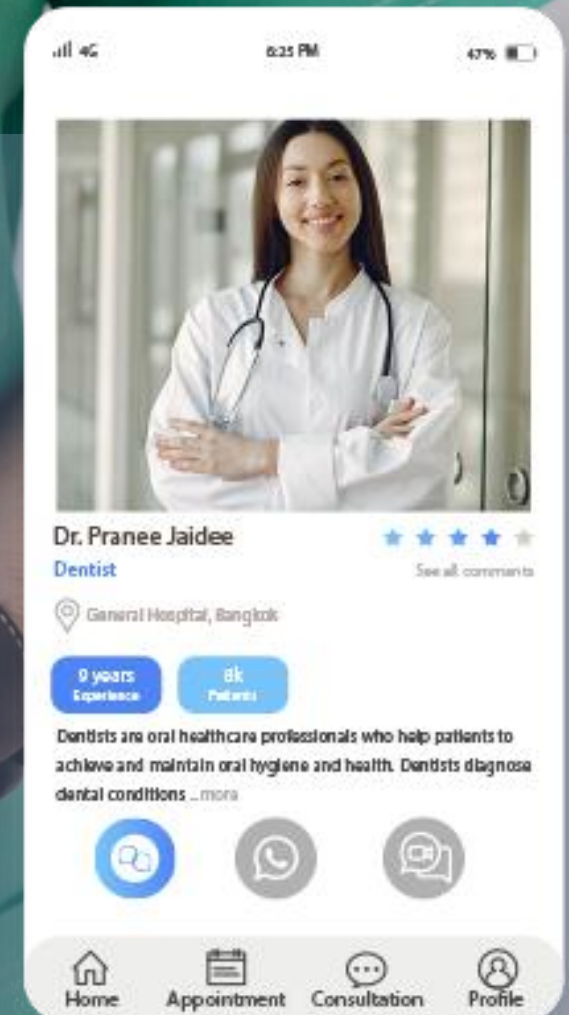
4G 6:25 PM 47%

Dr. Pranee Jaidee
Dentist
See all comments

General Hospital, Bangkok

9 years
Experience

8k
Patients

Dentists are oral healthcare professionals who help patients to achieve and maintain oral hygiene and health. Dentists diagnose dental conditions ...more

Home
Appointment
Consultation
Profile